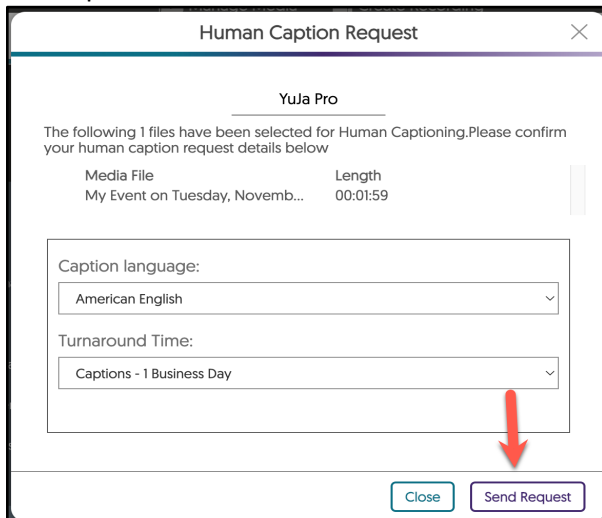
Human Caption Request

YuJa Pro

The following 1 files have been selected for Human Captioning.Please confirm your human caption request details below

| Media File | Length |
|---|---|
| My Event on Tuesday, Novemb... | 00:01:59 |

Caption language:

American English

Turnaround Time:

Captions - 1 Business Day

Close

Send Request